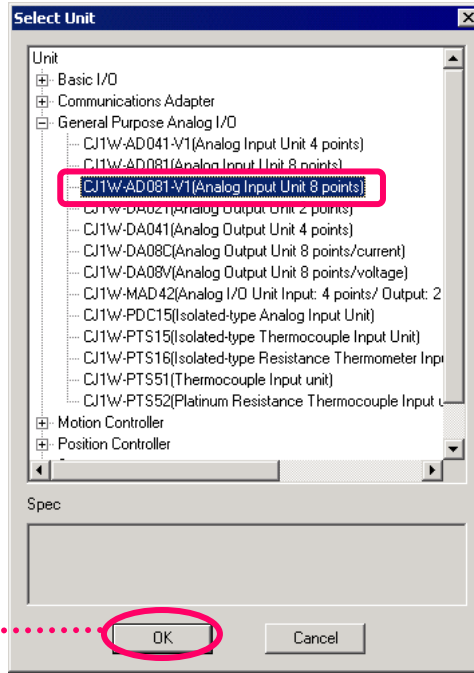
Select Unit

Unit
Basic I/O
Communications Adapter
General Purpose Analog I/O
CJ1W-AD041-V1(Analog Input Unit 4 points)
CJ1W-AD081(Analog Input Unit 8 points)
CJ1W-AD081-V1(Analog Input Unit 8 points)
CJ1W-DA021(Analog Output Unit 2 points)
CJ1W-DA041(Analog Output Unit 4 points)
CJ1W-DA08C(Analog Output Unit 8 points/current)
CJ1W-DA08V(Analog Output Unit 8 points/voltage)
CJ1W-MAD42(Analog I/O Unit Input: 4 points/ Output: 2
CJ1W-PDC15(Isolated-type Analog Input Unit)
CJ1W-PTS15(Isolated-type Thermocouple Input Unit)
CJ1W-PTS16(Isolated-type Resistance Thermometer Inpu
CJ1W-PTS51(Thermocouple Input unit)
CJ1W-PTS52(Platinum Resistance Thermocouple Input u
Motion Controller
Position Controller

Spec

OK
Cancel